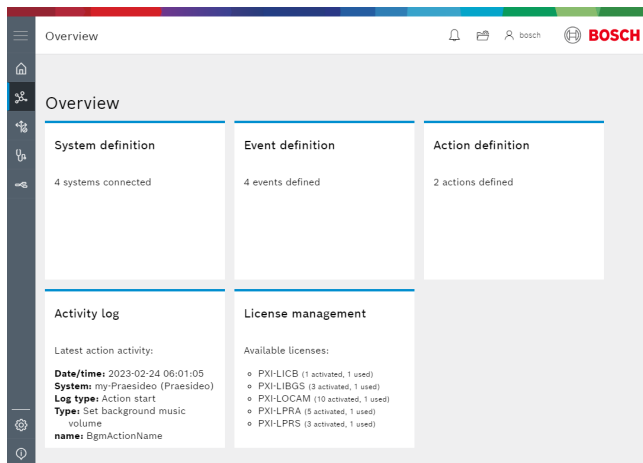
Overview

bosch

BOSCH

Overview

System definition

4 systems connected

Event definition

4 events defined

Action definition

2 actions defined

Activity log

Latest action activity:

**Date/time:** 2023-02-24 06:01:05
**System:** my-Praesideo (Praesideo)
**Log type:** Action start
**Type:** Set background music volume
**name:** BgmActionName

License management

Available licenses:

- PXI-LICB (1 activated, 1 used)
- PXI-LIBGS (3 activated, 1 used)
- PXI-LOCAM (10 activated, 1 used)
- PXI-LPRA (5 activated, 1 used)
- PXI-LPRS (3 activated, 1 used)